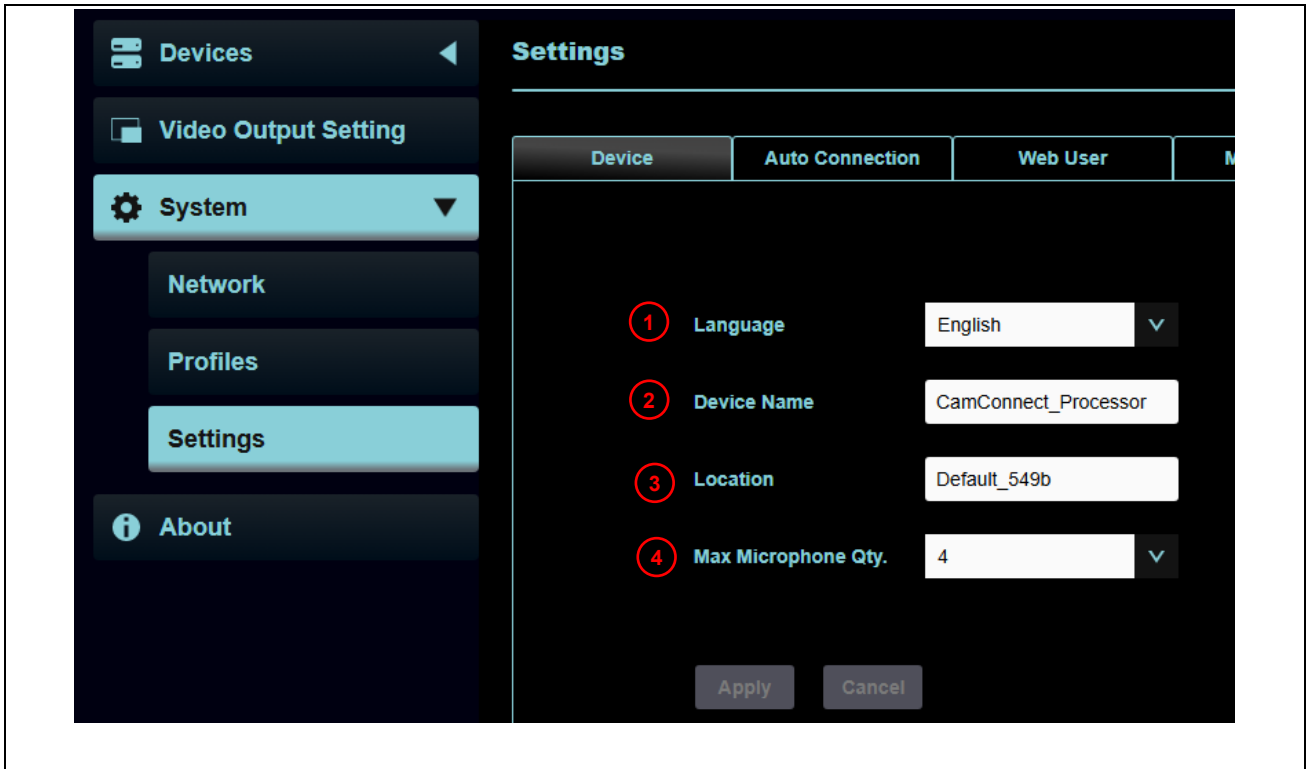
Devices

Video Output Setting

System

Network

Profiles

Settings

About

Settings

| Device | Auto Connection | Web User | M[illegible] |
|---|---|---|---|

1 Language English

2 Device Name CamConnect_Processor

3 Location Default_549b

4 Max Microphone Qty. 4

Apply Cancel